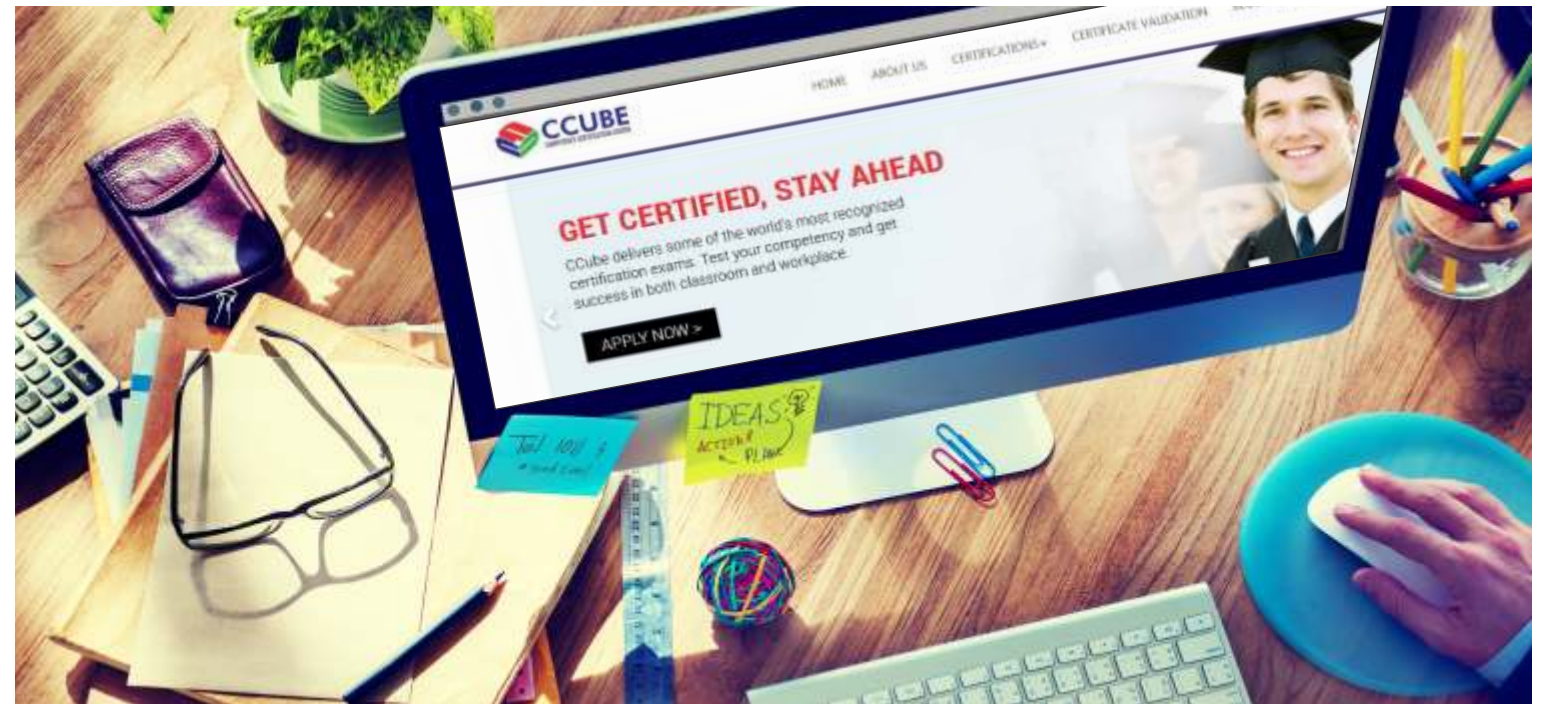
HOME ABOUT US CERTIFICATIONS CERTIFICATE VALIDATION

CCUBE
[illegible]

GET CERTIFIED, STAY AHEAD

CCube delivers some of the world's most recognized certification exams. Test your competency and get success in both classroom and workplace.

APPLY NOW >

IDEAS
ACTION PLAN

Tool 100
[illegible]